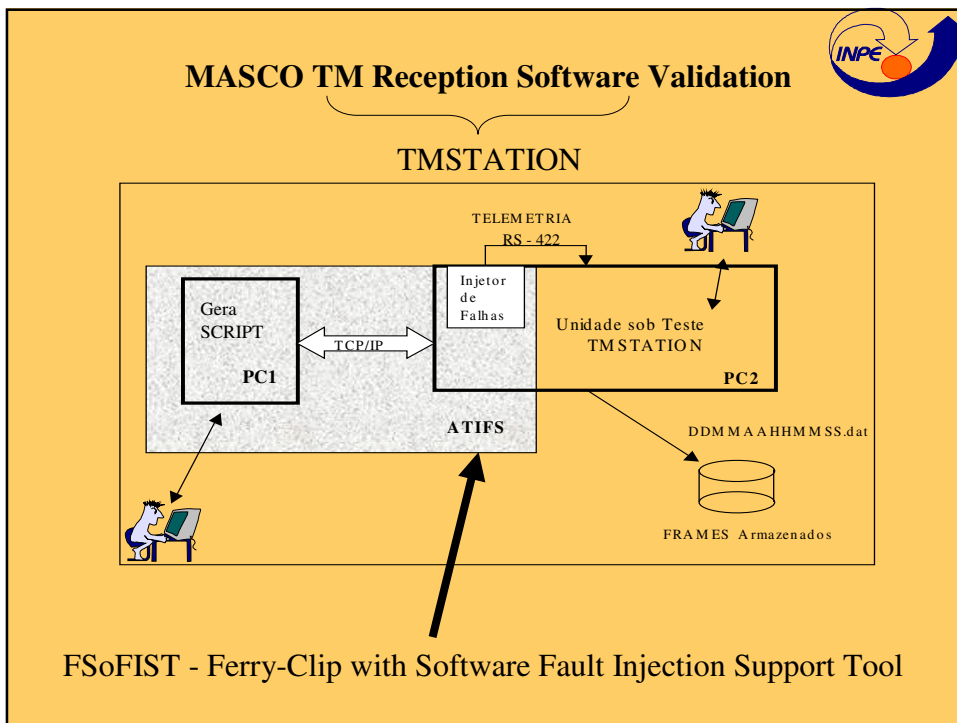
INPE

MASCO TM Reception Software Validation

TMSTATION

TELEMETRIA
RS - 422

Gera
SCRIPT

PC1

TCP/IP

Injetor
de
Falhas

Unidade sob Teste
TMSTATION

PC2

ATIFS

DDMMAAHHMMSS.dat

FRAMES Armazenados

FSoFIST - Ferry-Clip with Software Fault Injection Support Tool